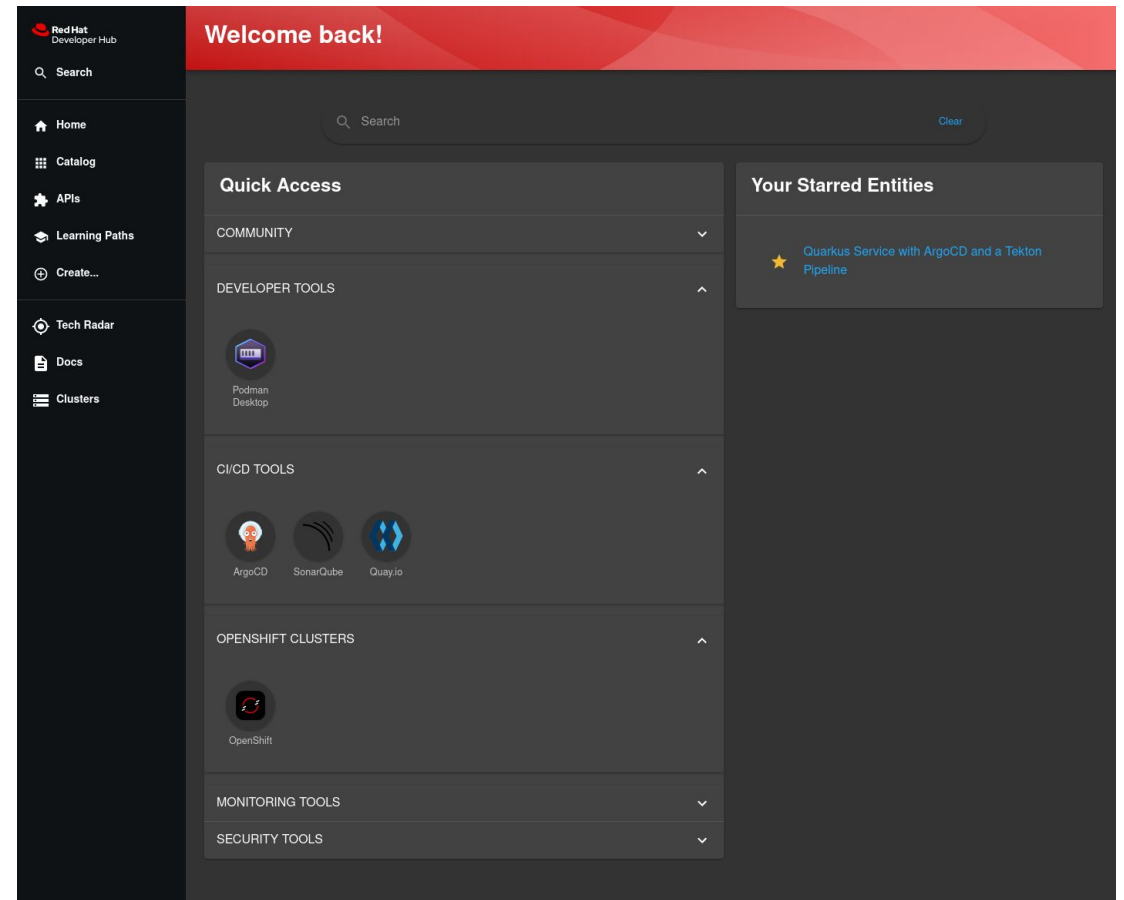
Red Hat
Developer Hub

Search

Home
Catalog
APIs
Learning Paths
Create...

Tech Radar
Docs
Clusters

Welcome back!

Search
Clear

Quick Access

COMMUNITY

DEVELOPER TOOLS

Podman Desktop

CI/CD TOOLS

ArgoCD
SonarQube
Quay.io

OPENSHIFT CLUSTERS

OpenShift

MONITORING TOOLS

SECURITY TOOLS

Your Starred Entities

Quarkus Service with ArgoCD and a Tekton Pipeline